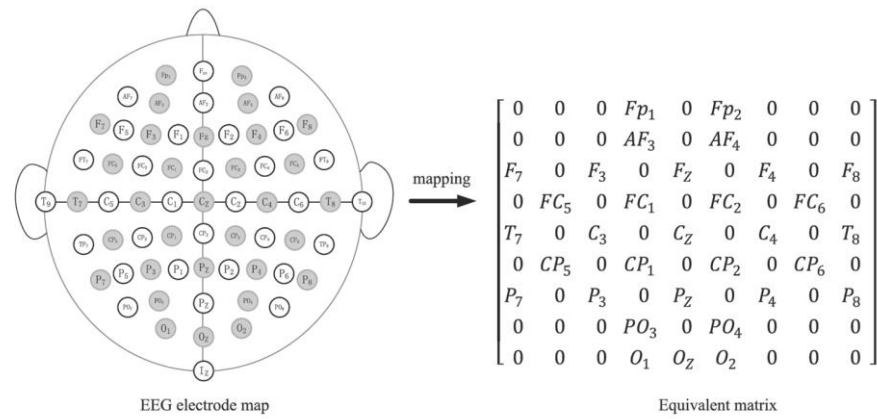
$F_{pz}$ $Fp_1$ $Fp_2$ $AF_7$ $AF_3$ $AF_Z$ $AF_4$ $AF_8$ $F_7$ $F_5$ $F_3$ $F_1$ $F_Z$ $F_2$ $F_4$ $F_6$ $F_8$ $FT_7$ $FC_5$ $FC_3$ $FC_1$ $FC_Z$ $FC_2$ $FC_4$ $FC_6$ $FT_8$ $T_9$ $T_7$ $C_5$ $C_3$ $C_1$ $C_Z$ $C_2$ $C_4$ $C_6$ $T_8$ $T_{10}$ $TP_7$ $CP_5$ $CP_3$ $CP_1$ $CP_Z$ $CP_2$ $CP_4$ $CP_6$ $TP_8$ $P_7$ $P_5$ $P_3$ $P_1$ $P_Z$ $P_2$ $P_4$ $P_6$ $P_8$ $PO_7$ $PO_3$ $P_Z$ $PO_4$ $PO_8$ $O_1$ $O_Z$ $O_2$ $I_Z$

mapping

$\begin{bmatrix} 0 & 0 & 0 & Fp_1 & 0 & Fp_2 & 0 & 0 & 0 \\ 0 & 0 & 0 & AF_3 & 0 & AF_4 & 0 & 0 & 0 \\ F_7 & 0 & F_3 & 0 & F_Z & 0 & F_4 & 0 & F_8 \\ 0 & FC_5 & 0 & FC_1 & 0 & FC_2 & 0 & FC_6 & 0 \\ T_7 & 0 & C_3 & 0 & C_Z & 0 & C_4 & 0 & T_8 \\ 0 & CP_5 & 0 & CP_1 & 0 & CP_2 & 0 & CP_6 & 0 \\ P_7 & 0 & P_3 & 0 & P_Z & 0 & P_4 & 0 & P_8 \\ 0 & 0 & 0 & PO_3 & 0 & PO_4 & 0 & 0 & 0 \\ 0 & 0 & 0 & O_1 & O_Z & O_2 & 0 & 0 & 0 \end{bmatrix}$

EEG electrode map

Equivalent matrix